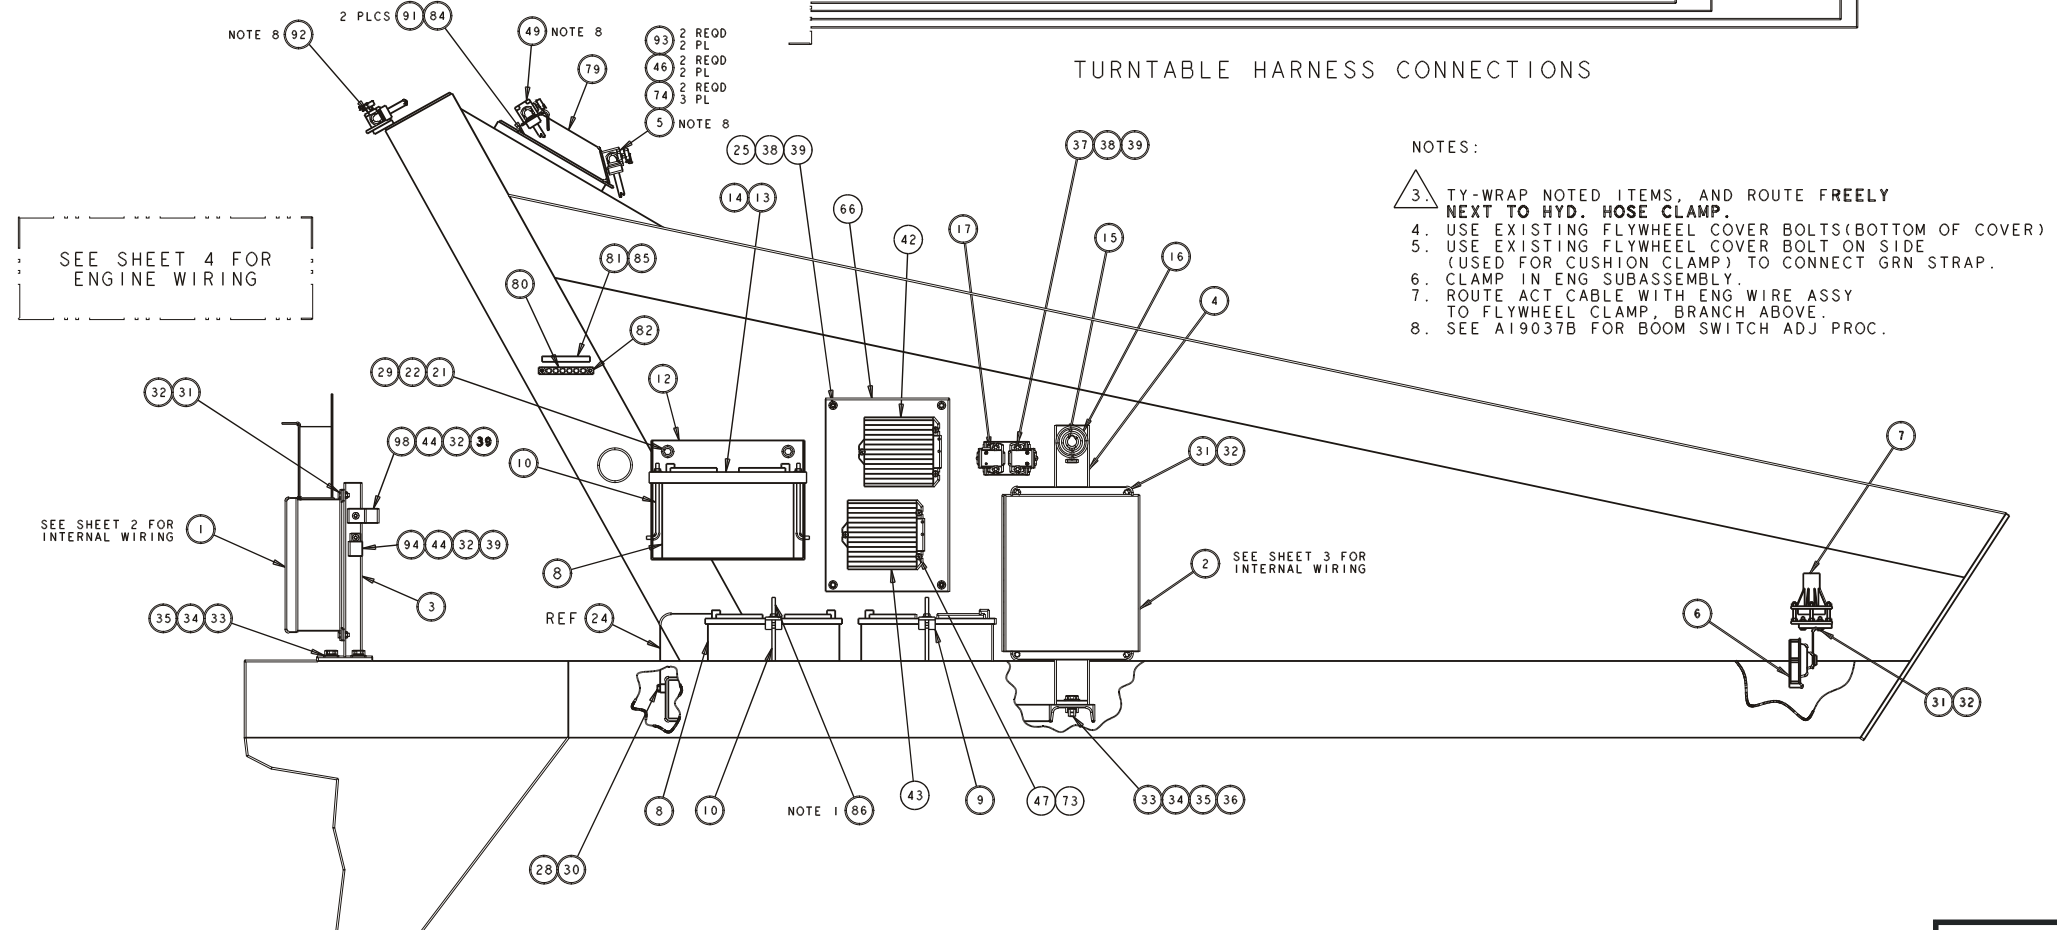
NOTE 8 92
2 PLCS 91 84
49 NOTE 8
79
93 2 REQD 2 PL
46 2 REQD 2 PL
74 2 REQD 3 PL
5 NOTE 8

TURNTABLE HARNESS CONNECTIONS

NOTES:

3. TY-WRAP NOTED ITEMS, AND ROUTE FREELY NEXT TO HYD. HOSE CLAMP.
4. USE EXISTING FLYWHEEL COVER BOLTS(BOTTOM OF COVER)
5. USE EXISTING FLYWHEEL COVER BOLT ON SIDE (USED FOR CUSHION CLAMP) TO CONNECT GRN STRAP.
6. CLAMP IN ENG SUBASSEMBLY.
7. ROUTE ACT CABLE WITH ENG WIRE ASSY TO FLYWHEEL CLAMP, BRANCH ABOVE.
8. SEE AI9037B FOR BOOM SWITCH ADJ PROC.

SEE SHEET 4 FOR ENGINE WIRING

25 38 39
37 38 39
14 13
66
42
17
15
16
4
81 85
80
82
29 22 21
12
32 31
98 44 32 39
10
31 32
7
SEE SHEET 2 FOR INTERNAL WIRING 1
94 44 32 39
8
3
2 SEE SHEET 3 FOR INTERNAL WIRING
35 34 33
REF 24
6
31 32
8
10
NOTE 1 86
43
9
47 73
33 34 35 36
28 30